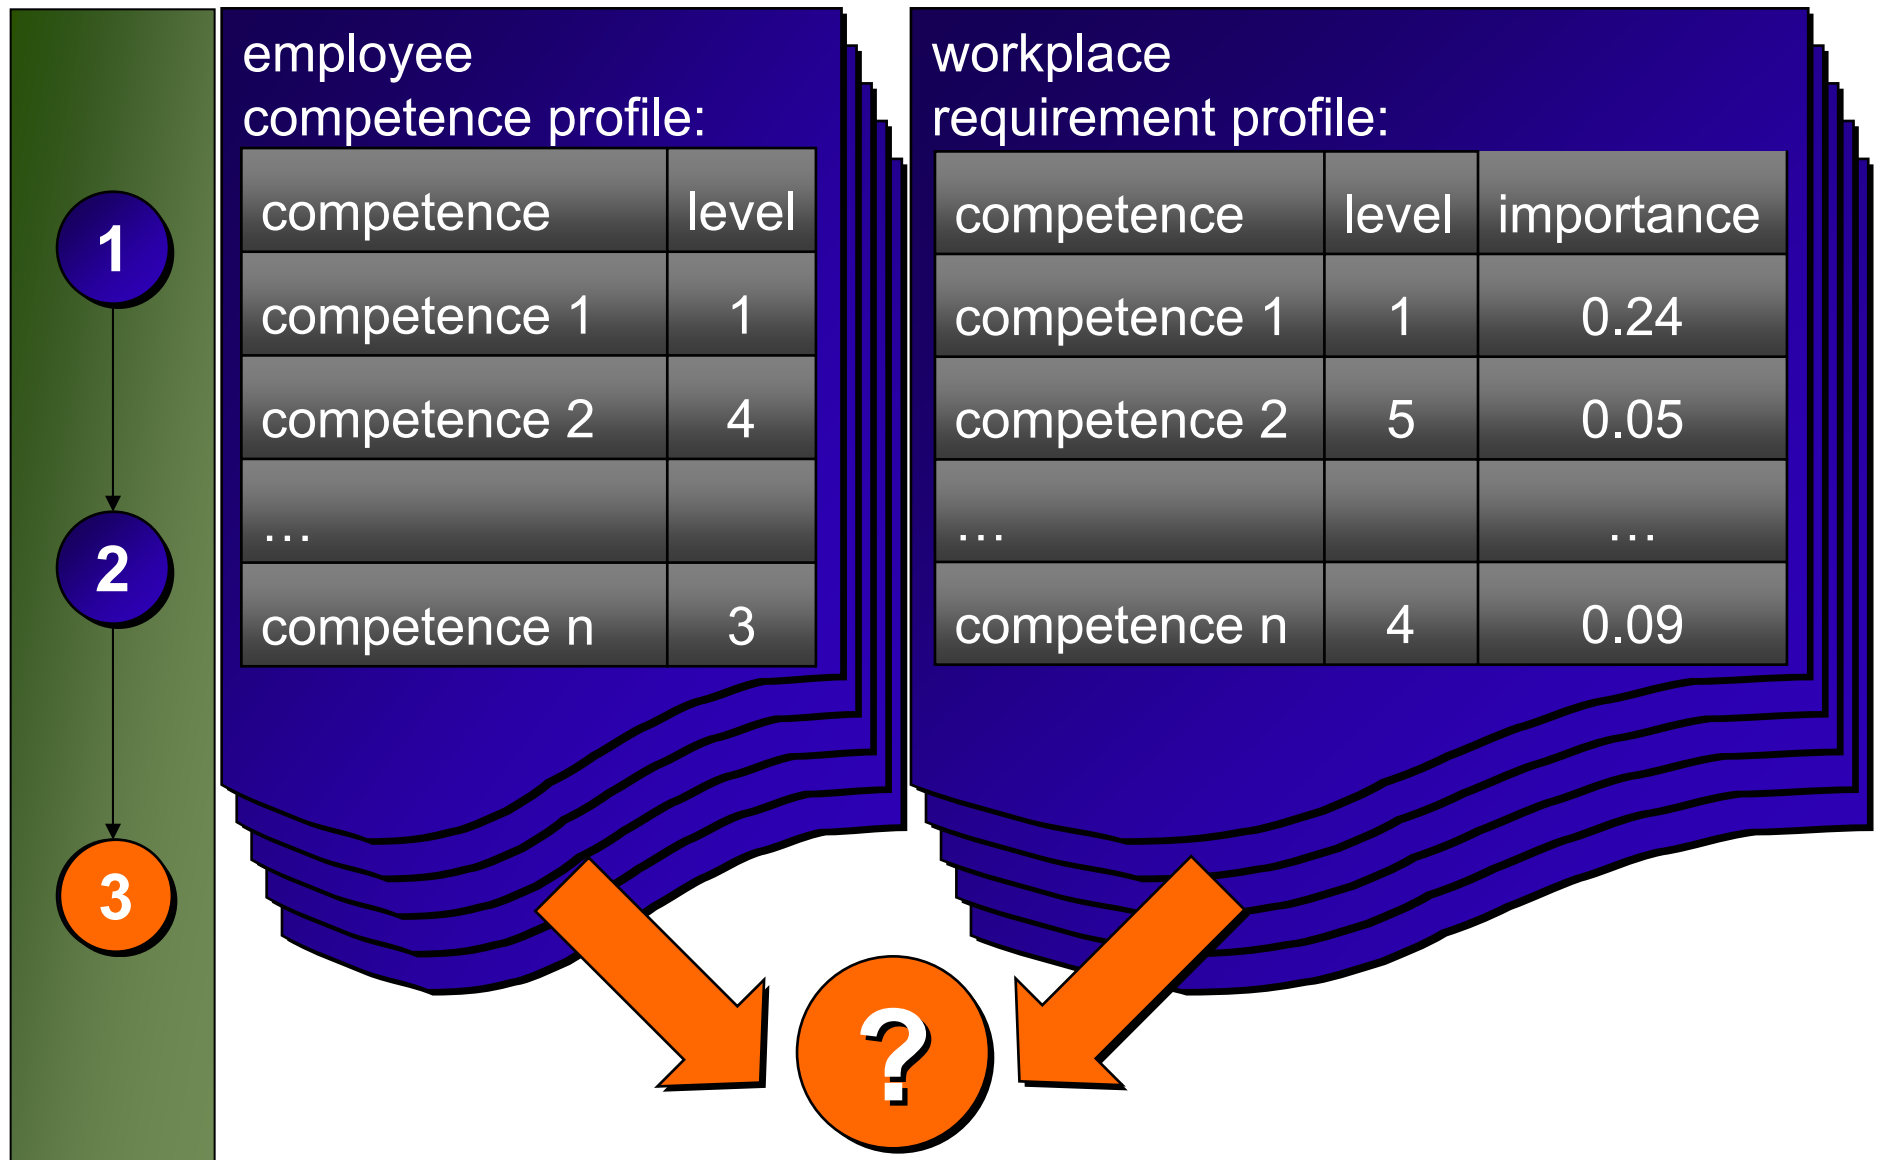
1

2

3

employee
competence profile:

| competence | level |
|---|---|
| competence 1 | 1 |
| competence 2 | 4 |
| … | |
| competence n | 3 |

workplace
requirement profile:

| competence | level | importance |
|---|---|---|
| competence 1 | 1 | 0.24 |
| competence 2 | 5 | 0.05 |
| … | | … |
| competence n | 4 | 0.09 |

?